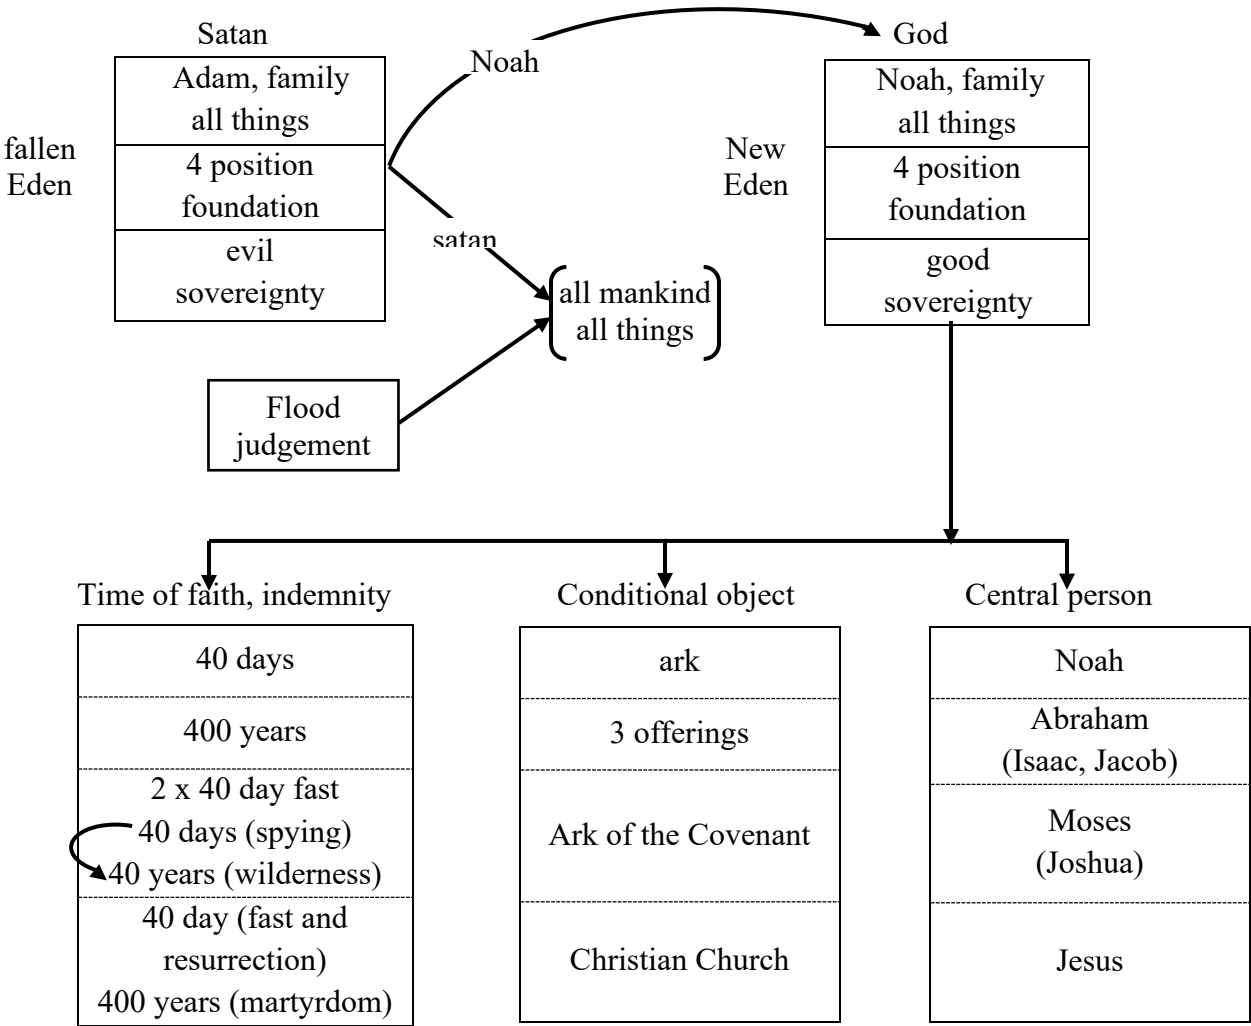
Satan

Adam, family
all things

4 position
foundation

evil
sovereignty

fallen
Eden

Noah

God

Noah, family
all things

4 position
foundation

good
sovereignty

New
Eden

satan

all mankind
all things

Flood
judgement

Time of faith, indemnity

| 40 days |
|---|
| 400 years |
| 2 x 40 day fast<br>40 days (spying)<br>40 years (wilderness) |
| 40 day (fast and resurrection)<br>400 years (martyrdom) |

Conditional object

| ark |
|---|
| 3 offerings |
| Ark of the Covenant |
| Christian Church |

Central person

| Noah |
|---|
| Abraham<br>(Isaac, Jacob) |
| Moses<br>(Joshua) |
| Jesus |